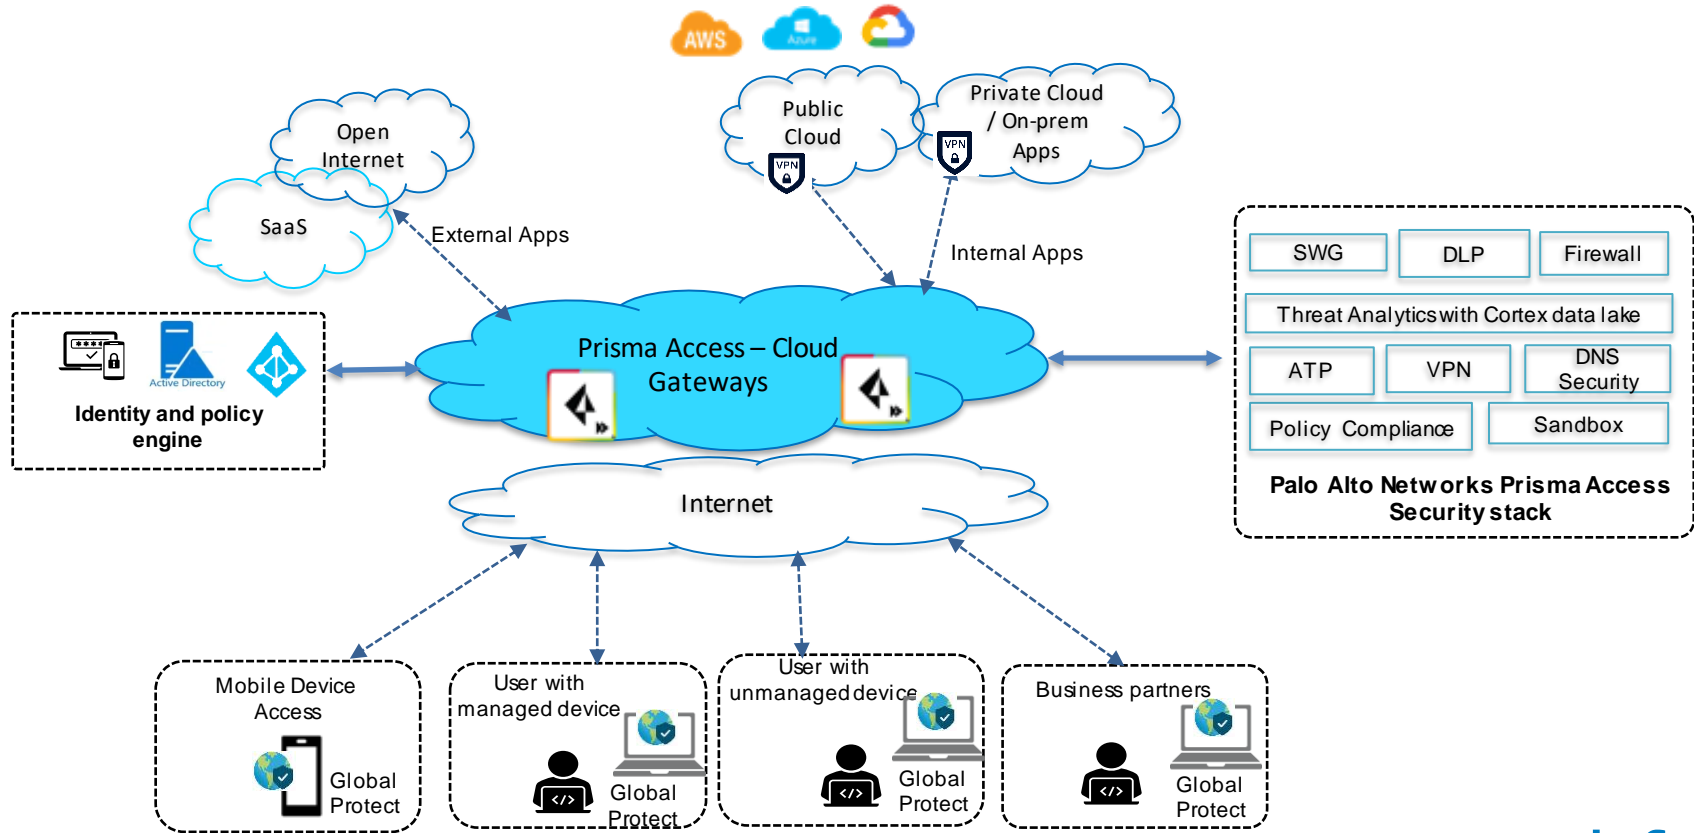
AWS Azure

Public Cloud

VPN

Private Cloud / On-prem Apps

VPN

Open Internet

SaaS

External Apps

Internal Apps

Active Directory

Identity and policy engine

Prisma Access – Cloud Gateways

SWG

DLP

Firewall

Threat Analytics with Cortex data lake

ATP

VPN

DNS Security

Policy Compliance

Sandbox

Palo Alto Networks Prisma Access Security stack

Internet

Mobile Device Access

Global Protect

User with managed device

Global Protect

User with unmanaged device

Global Protect

Business partners

Global Protect